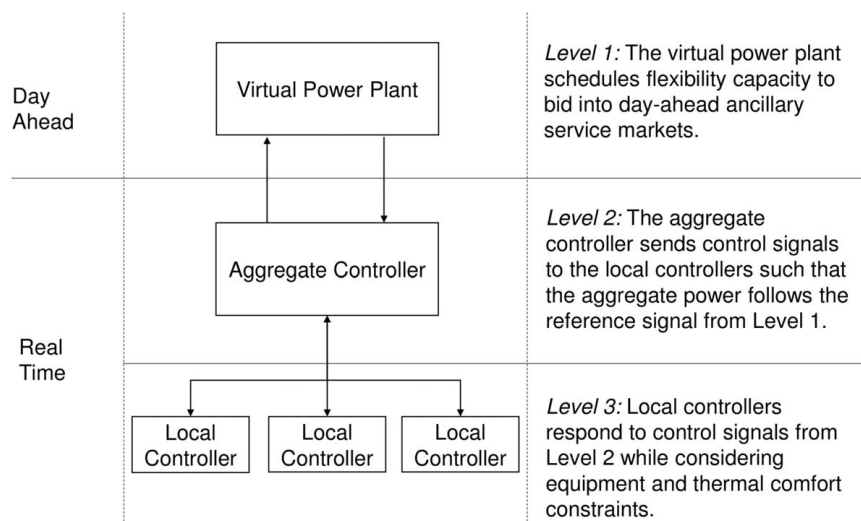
Day Ahead

Virtual Power Plant

*Level 1:* The virtual power plant schedules flexibility capacity to bid into day-ahead ancillary service markets.

Real Time

Aggregate Controller

*Level 2:* The aggregate controller sends control signals to the local controllers such that the aggregate power follows the reference signal from Level 1.

Local Controller

Local Controller

Local Controller

*Level 3:* Local controllers respond to control signals from Level 2 while considering equipment and thermal comfort constraints.